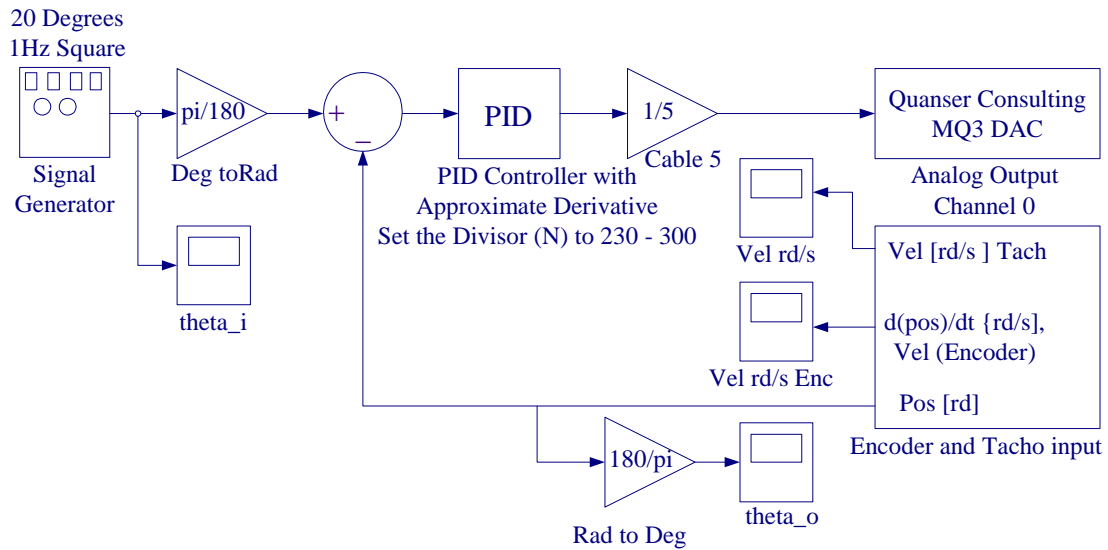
20 Degrees
1Hz Square

Signal Generator

pi/180

Deg toRad

theta_i

+
−

PID

PID Controller with Approximate Derivative
Set the Divisor (N) to 230 - 300

1/5

Cable 5

Quanser Consulting MQ3 DAC

Analog Output Channel 0

Vel rd/s

Vel [rd/s ] Tach

Vel rd/s Enc

d(pos)/dt {rd/s], Vel (Encoder)

Pos [rd]

Encoder and Tacho input

180/pi

Rad to Deg

theta_o